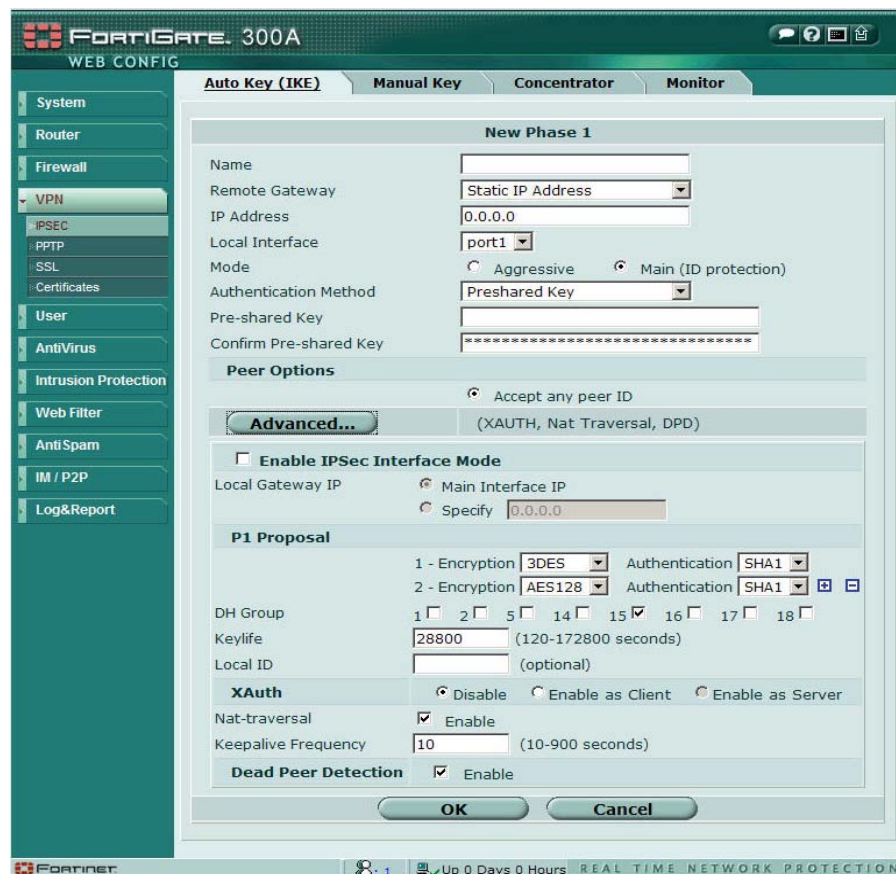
FortiGate. 300A
WEB CONFIG

Auto Key (IKE) | Manual Key | Concentrator | Monitor

System
Router
Firewall
VPN
IPSEC
PPTP
SSL
Certificates
User
AntiVirus
Intrusion Protection
Web Filter
AntiSpam
IM / P2P
Log&Report

New Phase 1

Name
Remote Gateway: Static IP Address
IP Address: 0.0.0.0
Local Interface: port1
Mode: Aggressive / Main (ID protection)
Authentication Method: Preshared Key
Pre-shared Key
Confirm Pre-shared Key: ******************************

Peer Options
Accept any peer ID

Advanced...   (XAUTH, Nat Traversal, DPD)

Enable IPSec Interface Mode
Local Gateway IP: Main Interface IP / Specify 0.0.0.0

P1 Proposal
1 - Encryption 3DES  Authentication SHA1
2 - Encryption AES128  Authentication SHA1
DH Group: 1 2 5 14 15 16 17 18
Keylife: 28800 (120-172800 seconds)
Local ID: (optional)

XAuth: Disable / Enable as Client / Enable as Server
Nat-traversal: Enable
Keepalive Frequency: 10 (10-900 seconds)
Dead Peer Detection: Enable

OK   Cancel

FORTINET   1   Up 0 Days 0 Hours   REAL TIME NETWORK PROTECTION